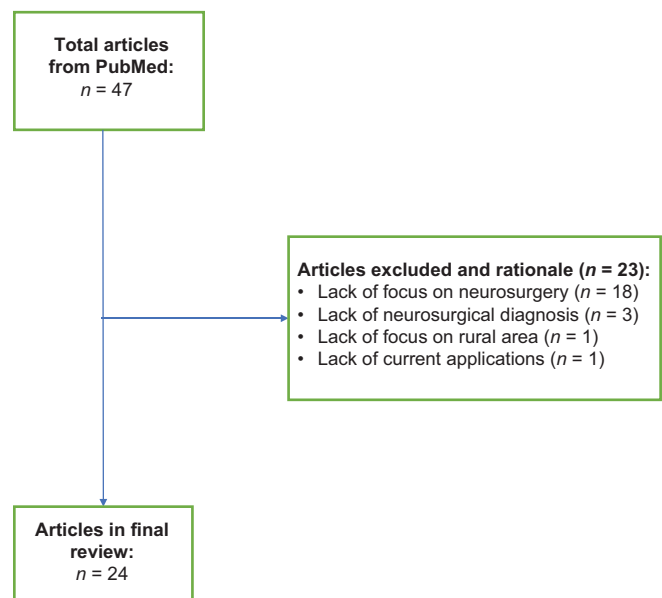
Total articles from PubMed:
$n = 47$

Articles excluded and rationale ($n = 23$):
• Lack of focus on neurosurgery ($n = 18$)
• Lack of neurosurgical diagnosis ($n = 3$)
• Lack of focus on rural area ($n = 1$)
• Lack of current applications ($n = 1$)

Articles in final review:
$n = 24$